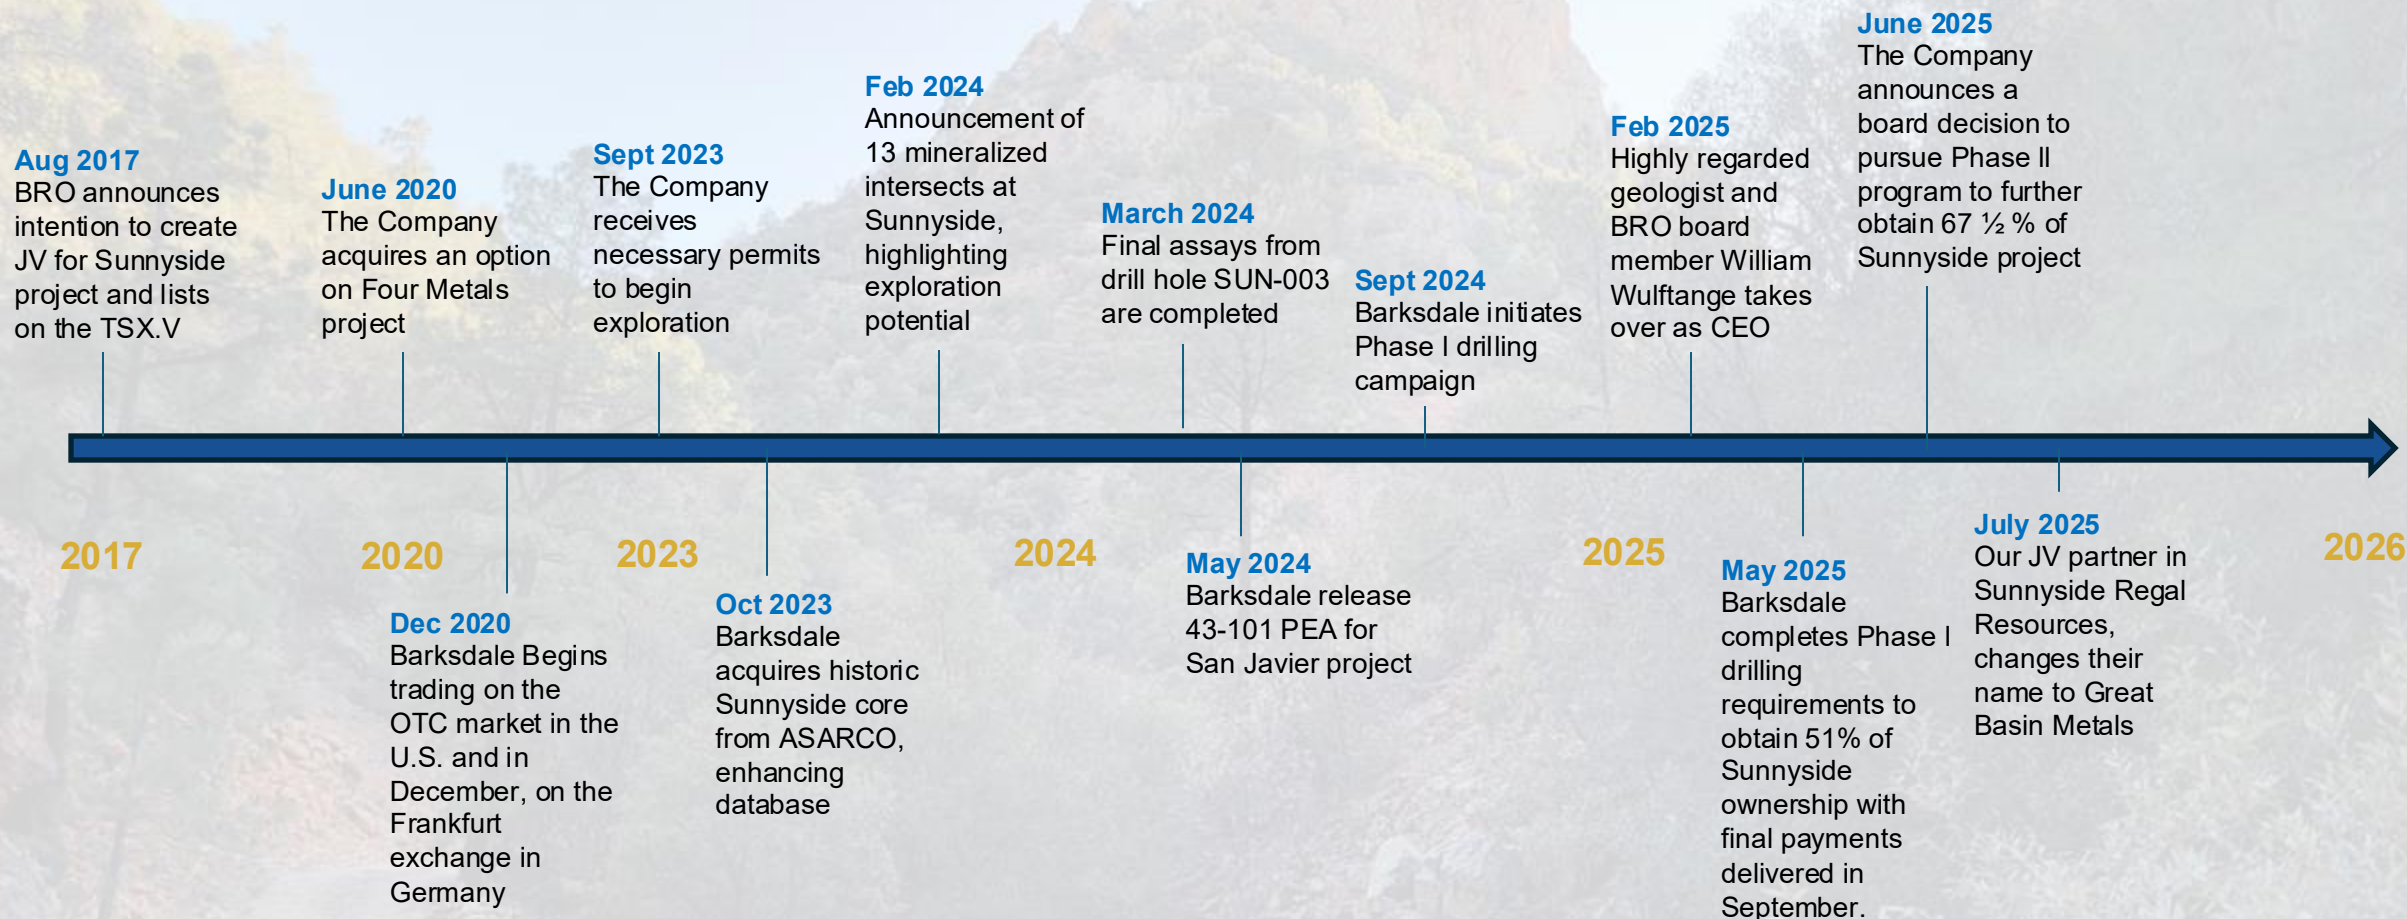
Aug 2017
BRO announces intention to create JV for Sunnyside project and lists on the TSX.V

June 2020
The Company acquires an option on Four Metals project

Sept 2023
The Company receives necessary permits to begin exploration

Feb 2024
Announcement of 13 mineralized intersects at Sunnyside, highlighting exploration potential

March 2024
Final assays from drill hole SUN-003 are completed

Sept 2024
Barksdale initiates Phase I drilling campaign

Feb 2025
Highly regarded geologist and BRO board member William Wulftange takes over as CEO

June 2025
The Company announces a board decision to pursue Phase II program to further obtain 67 ½ % of Sunnyside project

2017

2020

2023

2024

2025

2026

Dec 2020
Barksdale Begins trading on the OTC market in the U.S. and in December, on the Frankfurt exchange in Germany

Oct 2023
Barksdale acquires historic Sunnyside core from ASARCO, enhancing database

May 2024
Barksdale release 43-101 PEA for San Javier project

May 2025
Barksdale completes Phase I drilling requirements to obtain 51% of Sunnyside ownership with final payments delivered in September.

July 2025
Our JV partner in Sunnyside Regal Resources, changes their name to Great Basin Metals